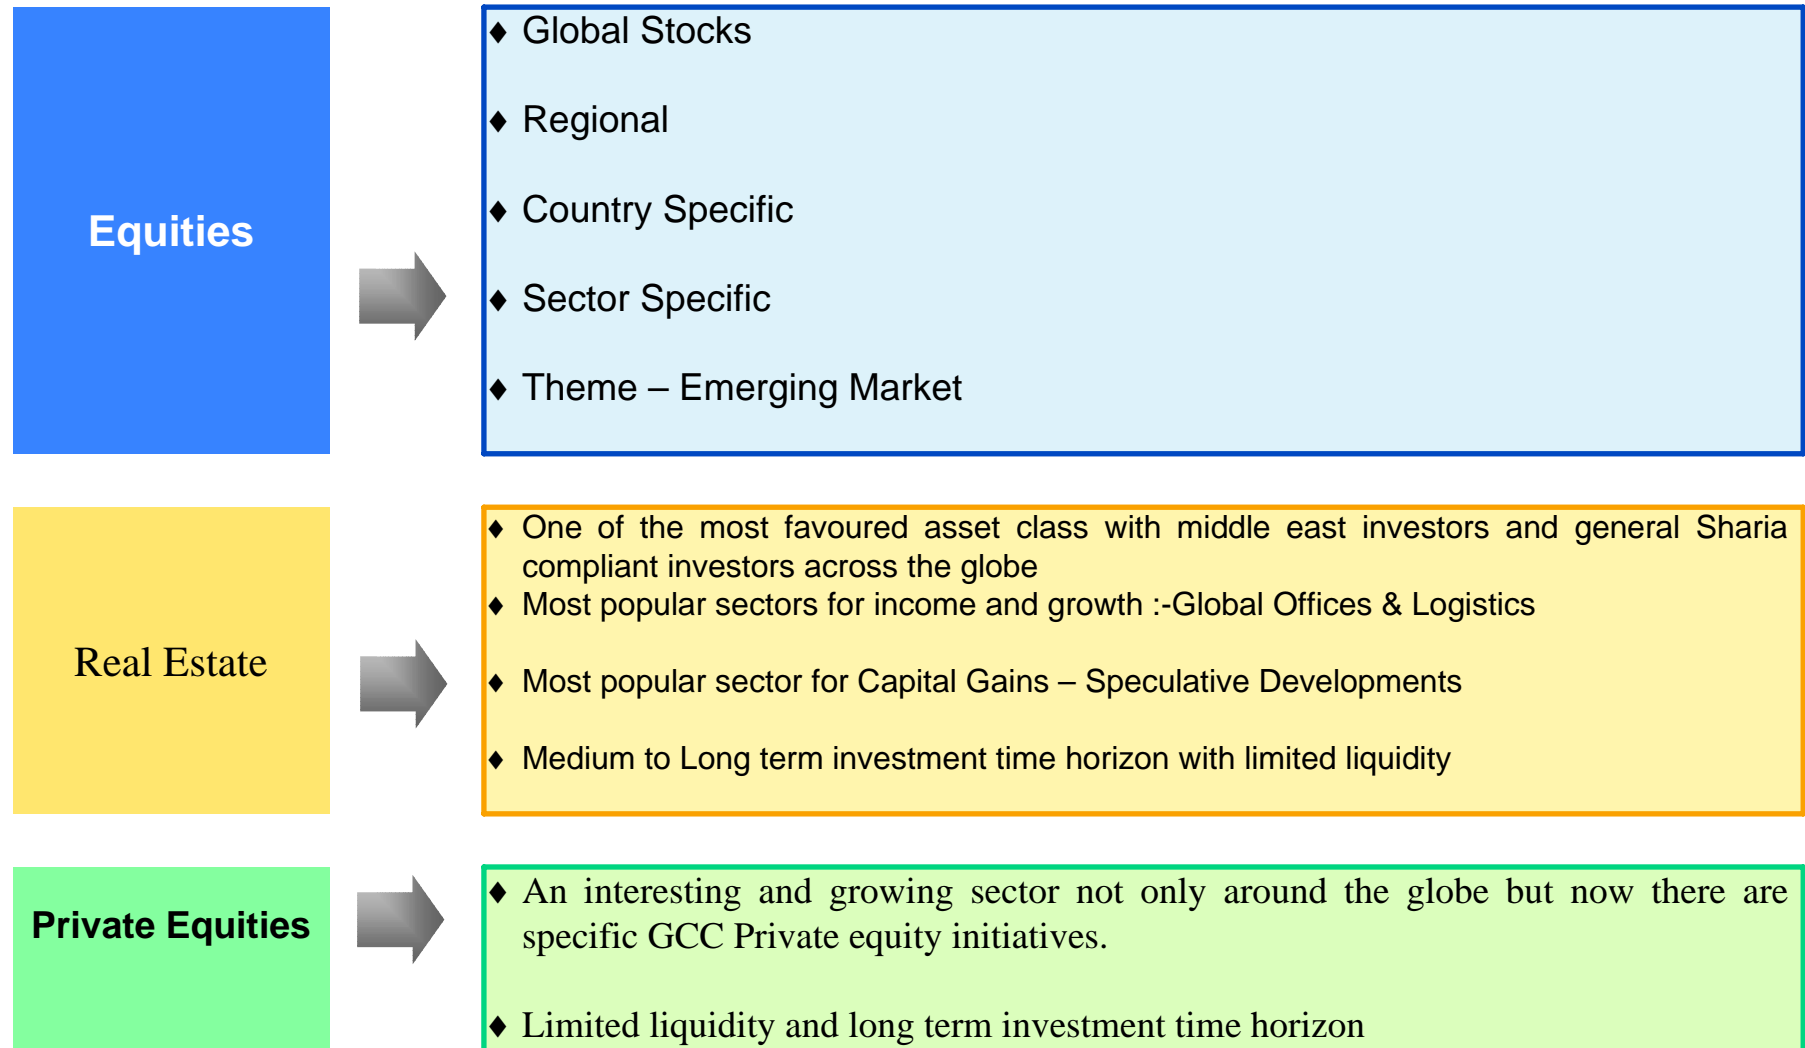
Equities

♦ Global Stocks

♦ Regional

♦ Country Specific

♦ Sector Specific

♦ Theme – Emerging Market

Real Estate

♦ One of the most favoured asset class with middle east investors and general Sharia compliant investors across the globe

♦ Most popular sectors for income and growth :-Global Offices & Logistics

♦ Most popular sector for Capital Gains – Speculative Developments

♦ Medium to Long term investment time horizon with limited liquidity

Private Equities

♦ An interesting and growing sector not only around the globe but now there are specific GCC Private equity initiatives.

♦ Limited liquidity and long term investment time horizon